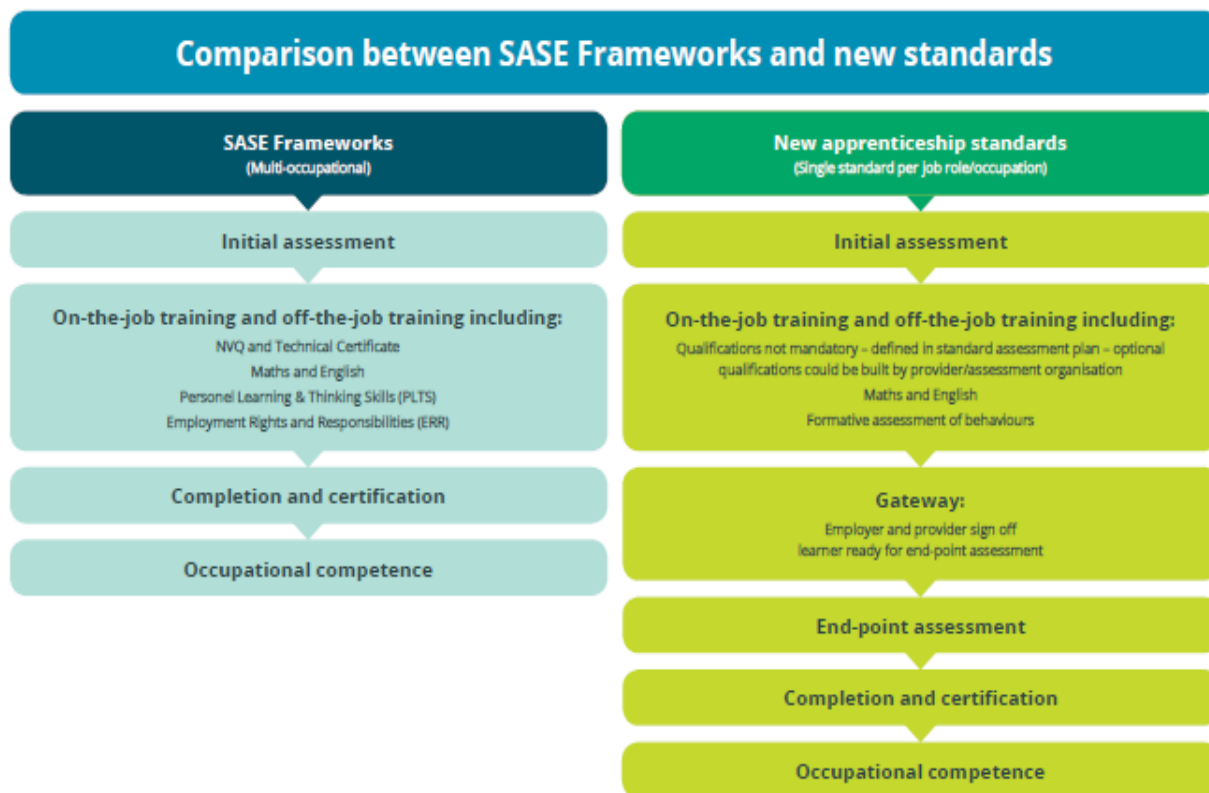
Comparison between SASE Frameworks and new standards

SASE Frameworks
(Multi-occupational)

Initial assessment

On-the-job training and off-the-job training including:
NVQ and Technical Certificate
Maths and English
Personel Learning & Thinking Skills (PLTS)
Employment Rights and Responsibilities (ERR)

Completion and certification

Occupational competence

New apprenticeship standards
(Single standard per job role/occupation)

Initial assessment

On-the-job training and off-the-job training including:
Qualifications not mandatory – defined in standard assessment plan – optional qualifications could be built by provider/assessment organisation
Maths and English
Formative assessment of behaviours

Gateway:
Employer and provider sign off
learner ready for end-point assessment

End-point assessment

Completion and certification

Occupational competence